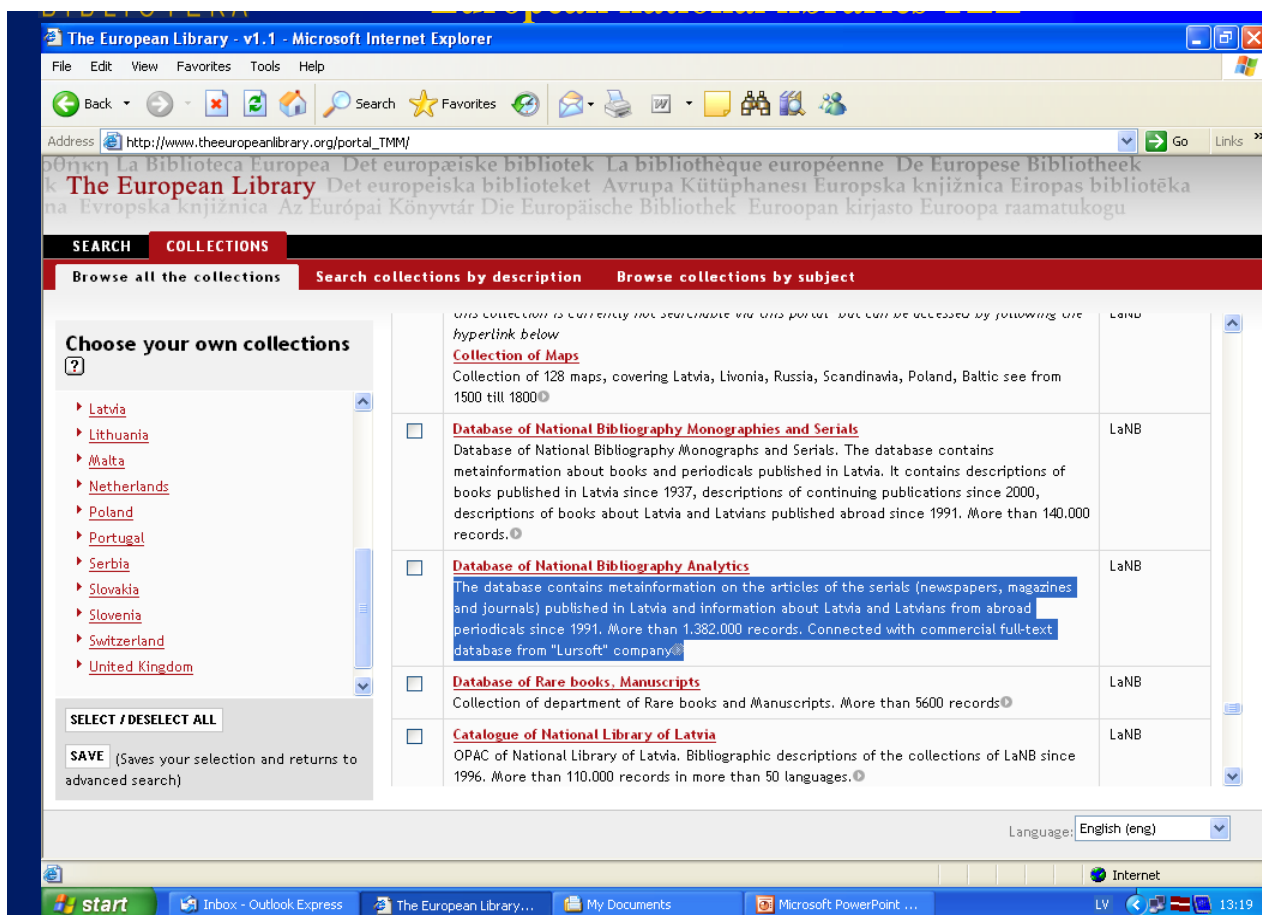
The European Library - v1.1 - Microsoft Internet Explorer

File Edit View Favorites Tools Help

Back Search Favorites

Address http://www.theeuropeanlibrary.org/portal_TMM/ Go Links

θήκη La Biblioteca Europea Det europæiske bibliotek La bibliothèque européenne De Europese Bibliotheek
The European Library Det europeiska biblioteket Avrupa Kütüphanesı Europska knjižnica Eiropas bibliotēka
Evropska knjižnica Az Európai Könyvtár Die Europäische Bibliothek Euroopan kirjasto Euroopa raamatukogu

SEARCH COLLECTIONS

Browse all the collections Search collections by description Browse collections by subject

Choose your own collections ?

Latvia
Lithuania
Malta
Netherlands
Poland
Portugal
Serbia
Slovakia
Slovenia
Switzerland
United Kingdom

SELECT / DESELECT ALL

SAVE (Saves your selection and returns to advanced search)

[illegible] hyperlink below
Collection of Maps
Collection of 128 maps, covering Latvia, Livonia, Russia, Scandinavia, Poland, Baltic see from 1500 till 1800 | LaNB

Database of National Bibliography Monographies and Serials
Database of National Bibliography Monographs and Serials. The database contains metainformation about books and periodicals published in Latvia. It contains descriptions of books published in Latvia since 1937, descriptions of continuing publications since 2000, descriptions of books about Latvia and Latvians published abroad since 1991. More than 140.000 records. | LaNB

Database of National Bibliography Analytics
The database contains metainformation on the articles of the serials (newspapers, magazines and journals) published in Latvia and information about Latvia and Latvians from abroad periodicals since 1991. More than 1.382.000 records. Connected with commercial full-text database from "Lursoft" company | LaNB

Database of Rare books, Manuscripts
Collection of department of Rare books and Manuscripts. More than 5600 records | LaNB

Catalogue of National Library of Latvia
OPAC of National Library of Latvia. Bibliographic descriptions of the collections of LaNB since 1996. More than 110.000 records in more than 50 languages. | LaNB

Language: English (eng)

Internet

start Inbox - Outlook Express The European Library... My Documents Microsoft PowerPoint ... LV 13:19